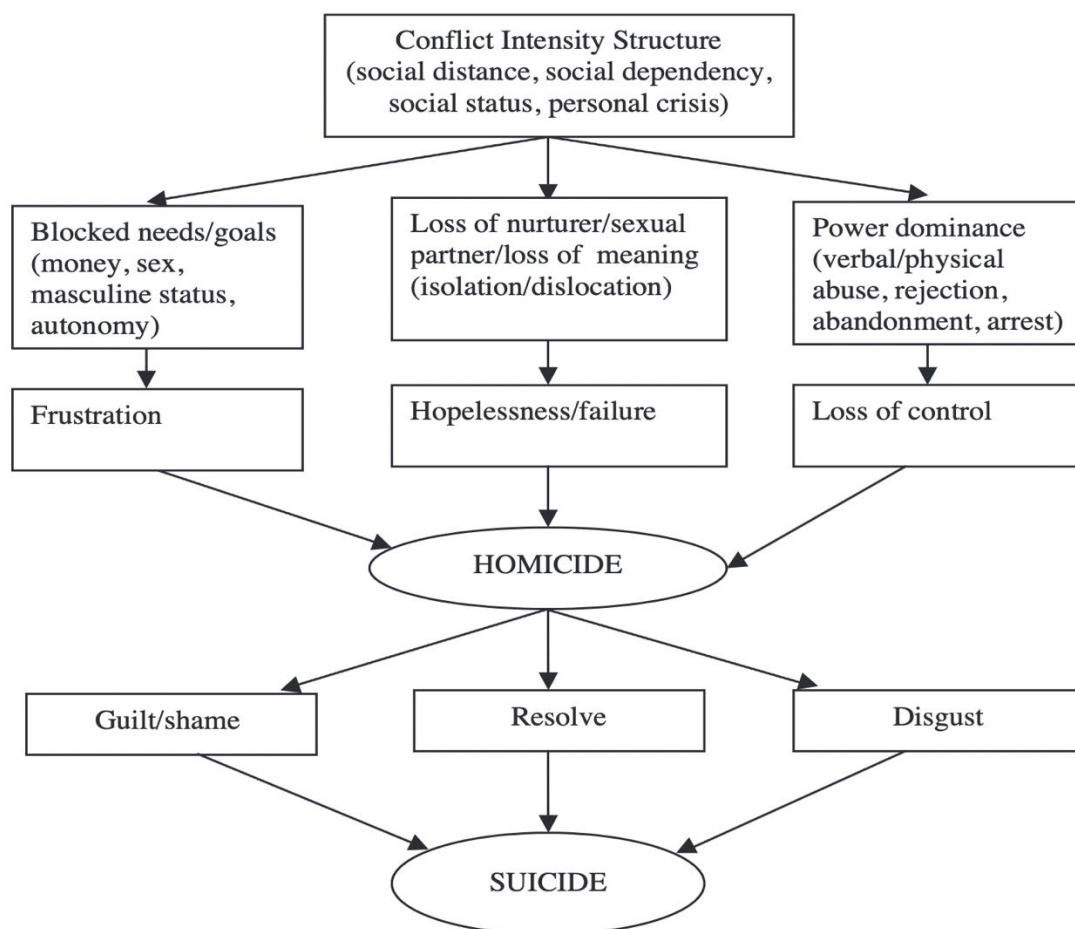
Conflict Intensity Structure (social distance, social dependency, social status, personal crisis)

Blocked needs/goals (money, sex, masculine status, autonomy)

Loss of nurturer/sexual partner/loss of meaning (isolation/dislocation)

Power dominance (verbal/physical abuse, rejection, abandonment, arrest)

Frustration

Hopelessness/failure

Loss of control

HOMICIDE

Guilt/shame

Resolve

Disgust

SUICIDE